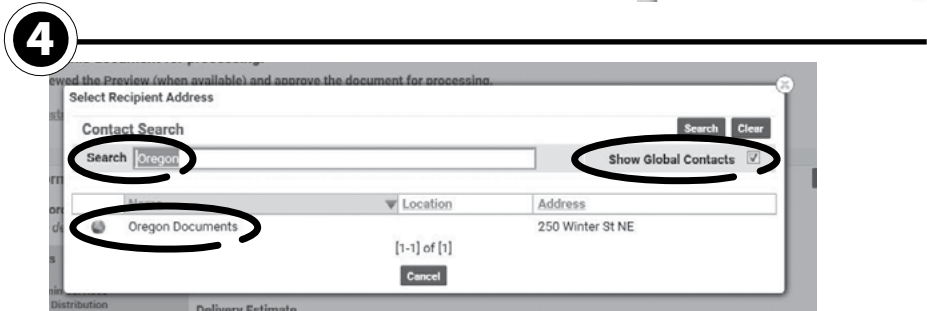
4

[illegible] document for processing.
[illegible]ewed the Preview (when available) and approve the document for processing.

Select Recipient Address

Contact Search

Search Clear

Search Oregon

Show Global Contacts

| Name | Location | Address |
|---|---|---|
| Oregon Documents | | 250 Winter St NE |

[1-1] of [1]

Cancel

Distribution

Delivery Estimate